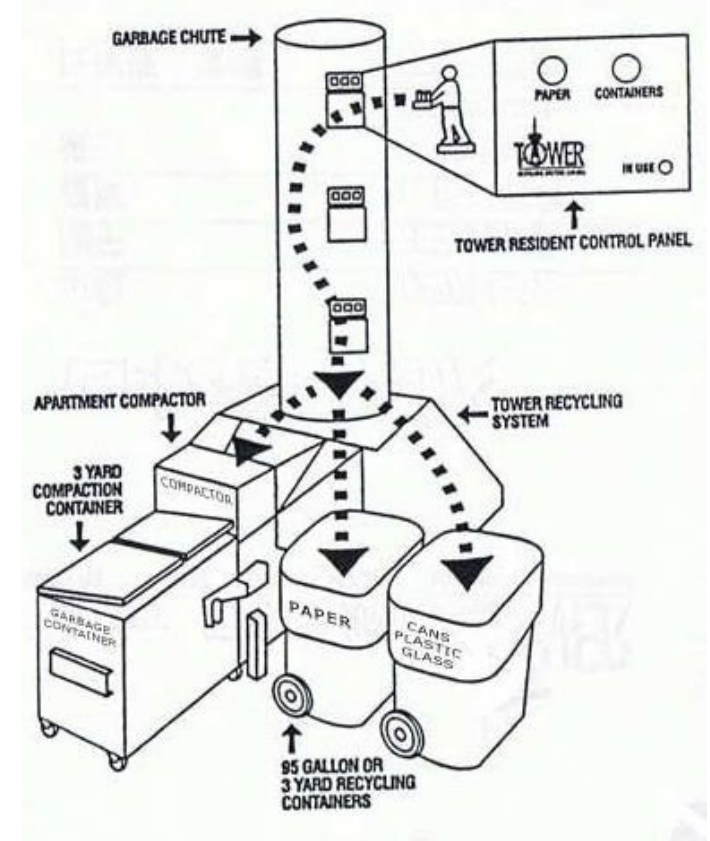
GARBAGE CHUTE

PAPER
CONTAINERS
TOWER
IN USE

TOWER RESIDENT CONTROL PANEL

APARTMENT COMPACTOR

TOWER RECYCLING SYSTEM

3 YARD COMPACTION CONTAINER

COMPACTOR

GARBAGE CONTAINER

PAPER

CANS PLASTIC GLASS

95 GALLON OR 3 YARD RECYCLING CONTAINERS